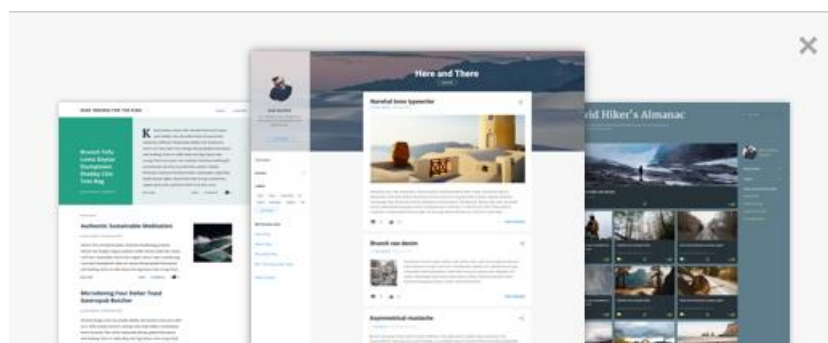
Here and There

Narwhal kale typewriter

Brunch raw denim

Asymmetrical mustache

Brunch Tofu Lomo Slayer Dumptown Shabby Chic Tote Bag

Authentic Sustainable Meditation

Microdosing Four Dollar Toast Gastropub Butcher

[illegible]ld Hiker's Almanac